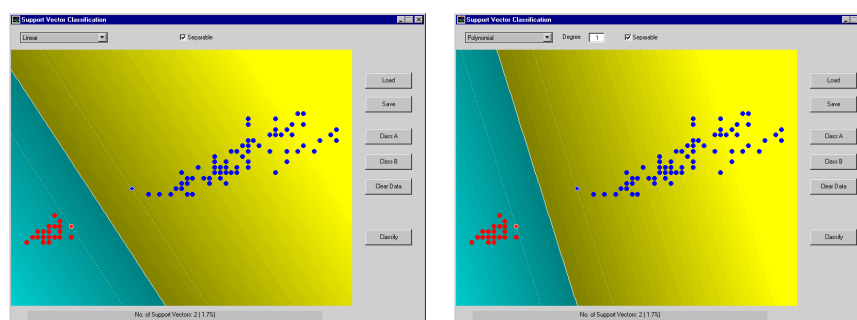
Support Vector Classification

Linear

Separable

Load

Save

Class A

Class B

Clear Data

Classify

No. of Support Vectors: 2 ( 1.7%)

Support Vector Classification

Polynomial

Degree 1

Separable

Load

Save

Class A

Class B

Clear Data

Classify

No. of Support Vectors: 2 ( 1.7%)